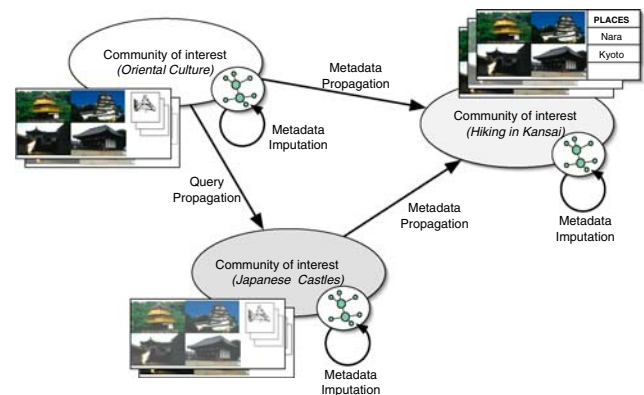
Community of interest
(Oriental Culture)

Metadata
Imputation

Metadata
Propagation

PLACES
Nara
Kyoto

Community of interest
(Hiking in Kansai)

Query
Propagation

Metadata
Propagation

Metadata
Imputation

Community of interest
(Japanese Castles)

Metadata
Imputation